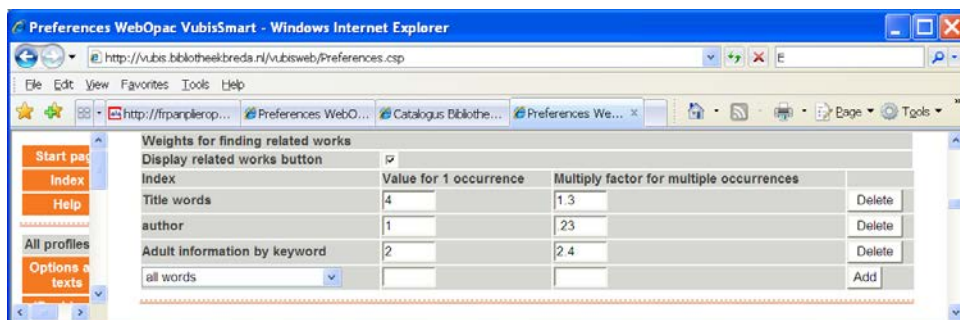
Preferences WebOpac VubisSmart - Windows Internet Explorer

http://vubis.bibliotheekbreda.nl/vubisweb/Preferences.csp

E

File Edit View Favorites Tools Help

http://frpanplerop... Preferences WebO... Catalogus Bibliothe... Preferences We...

Page Tools

Start pag
Index
Help
All profiles
Options a texts

Weights for finding related works

Display related works button

| Index | Value for 1 occurrence | Multiply factor for multiple occurrences | |
|---|---|---|---|
| Title words | 4 | 1.3 | Delete |
| author | 1 | .23 | Delete |
| Adult information by keyword | 2 | 2.4 | Delete |
| all words | | | Add |